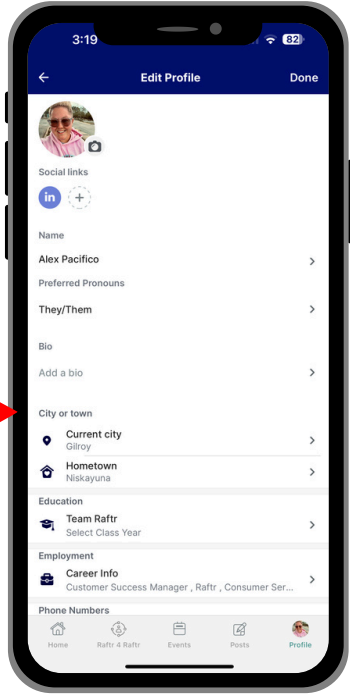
3:19

82

Edit Profile

Done

Social links

in

+

Name

Alex Pacifico

Preferred Pronouns

They/Them

Bio

Add a bio

City or town

Current city
Gilroy

Hometown
Niskayuna

Education

Team Raftr
Select Class Year

Employment

Career Info
Customer Success Manager , Raftr , Consumer Ser...

Phone Numbers

Home

Raftr 4 Raftr

Events

Posts

Profile